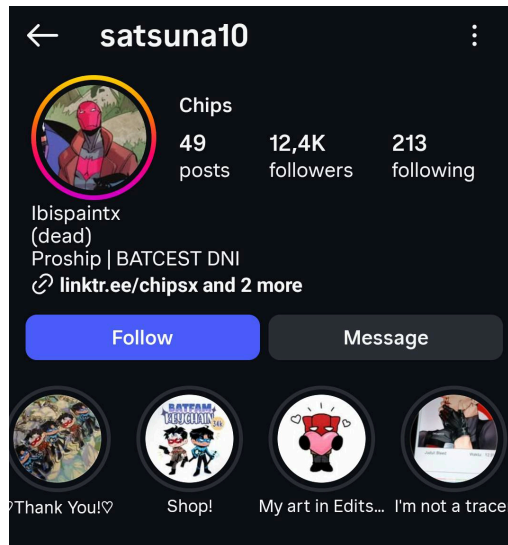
satsuna10

Chips

49 posts
12,4K followers
213 following

Ibispaintx
(dead)
Proship | BATCEST DNI
linktr.ee/chipsx and 2 more

Follow
Message

BATFAM
24h

♡Thank You!♡
Shop!
My art in Edits...
I'm not a trace